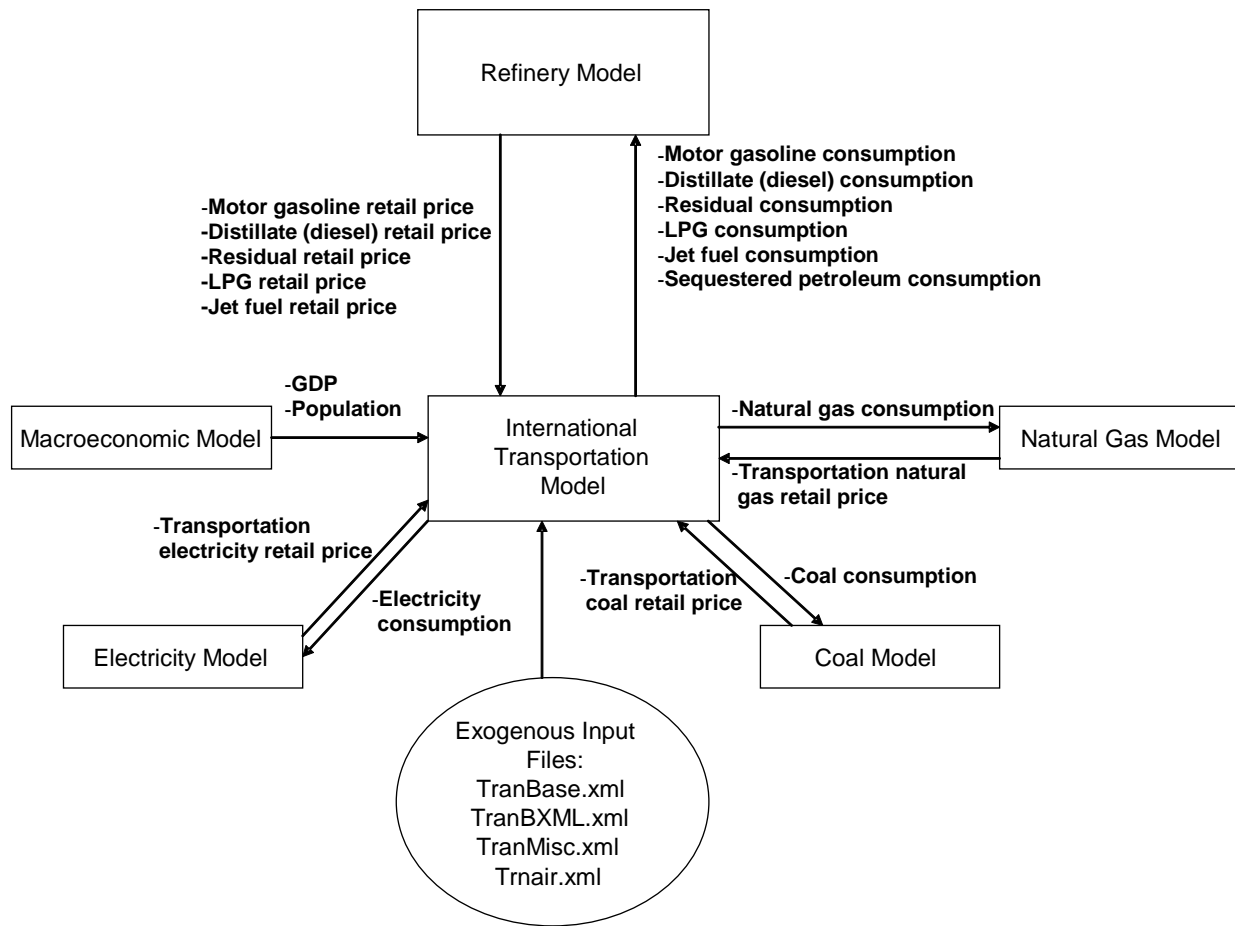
Refinery Model

-Motor gasoline retail price
-Distillate (diesel) retail price
-Residual retail price
-LPG retail price
-Jet fuel retail price

-Motor gasoline consumption
-Distillate (diesel) consumption
-Residual consumption
-LPG consumption
-Jet fuel consumption
-Sequestered petroleum consumption

-GDP
-Population

Macroeconomic Model

International Transportation Model

-Natural gas consumption

Natural Gas Model

-Transportation natural gas retail price

-Transportation electricity retail price

-Electricity consumption

Electricity Model

-Transportation coal retail price

-Coal consumption

Coal Model

Exogenous Input Files:
TranBase.xml
TranBXML.xml
TranMisc.xml
Trnair.xml